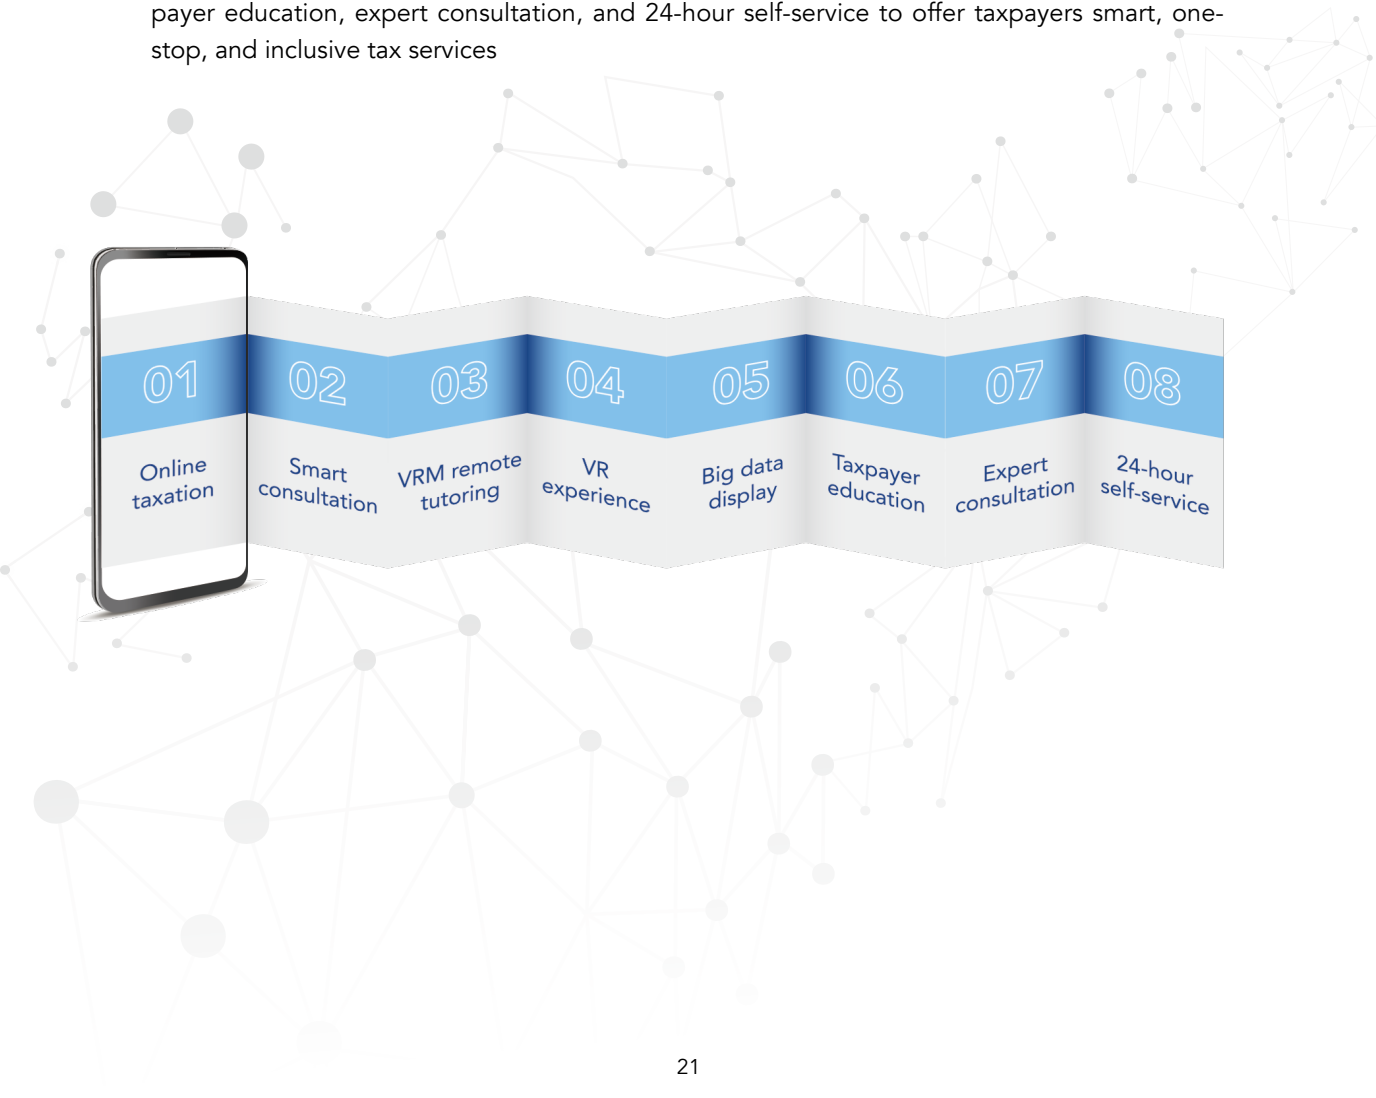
payer education, expert consultation, and 24-hour self-service to offer taxpayers smart, one-stop, and inclusive tax services

01
Online taxation

02
Smart consultation

03
VRM remote tutoring

04
VR experience

05
Big data display

06
Taxpayer education

07
Expert consultation

08
24-hour self-service

21